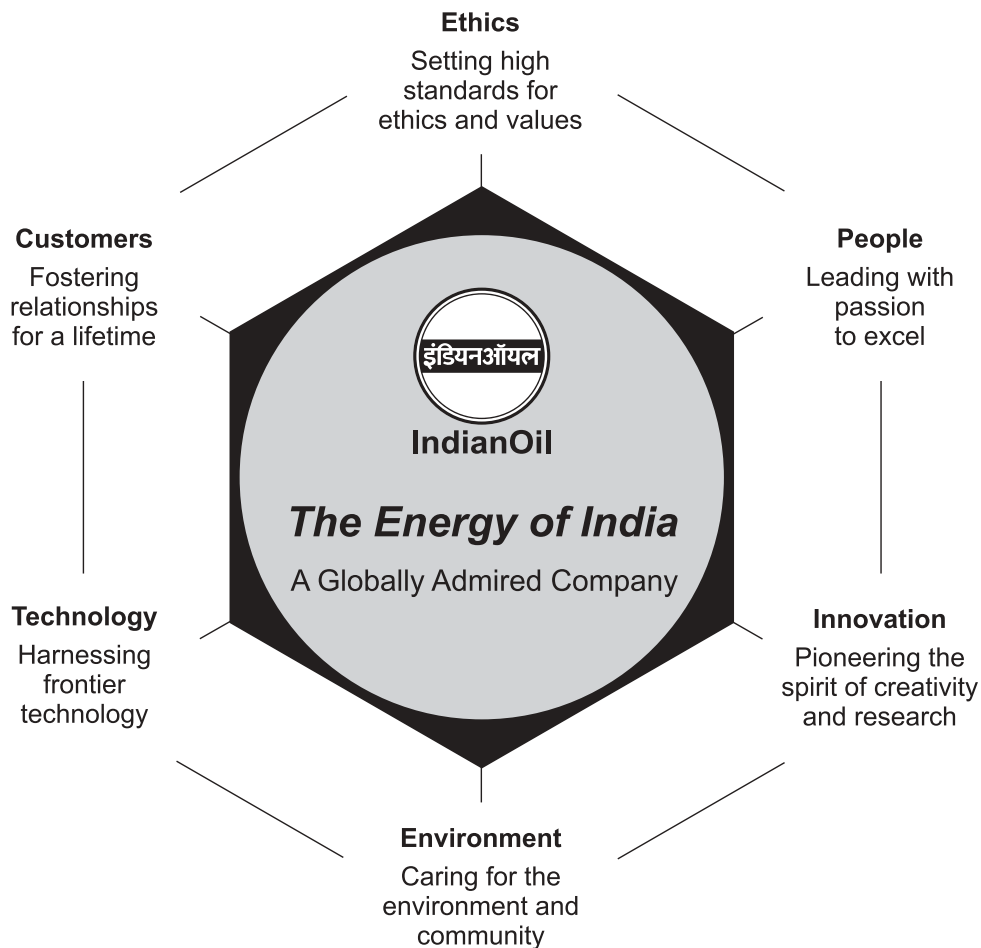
Ethics
Setting high standards for ethics and values

Customers
Fostering relationships for a lifetime

People
Leading with passion to excel

इंडियनऑयल
IndianOil

The Energy of India

A Globally Admired Company

Technology
Harnessing frontier technology

Innovation
Pioneering the spirit of creativity and research

Environment
Caring for the environment and community